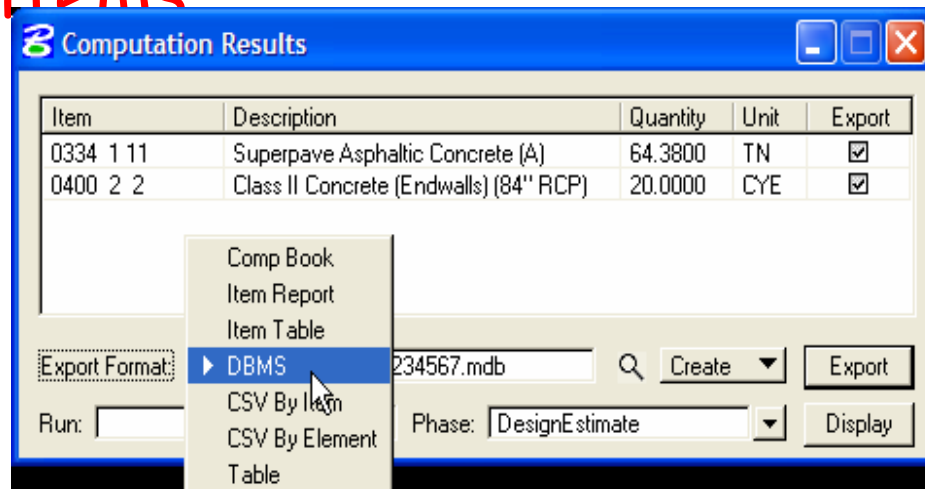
Computation Results

| Item | Description | Quantity | Unit | Export |
|---|---|---|---|---|
| 0334 1 11 | Superpave Asphaltic Concrete (A) | 64.3800 | TN | ☑ |
| 0400 2 2 | Class II Concrete (Endwalls) (84" RCP) | 20.0000 | CYE | ☑ |

Comp Book
Item Report
Item Table
DBMS
CSV By Item
CSV By Element
Table

Export Format:
234567.mdb
Create
Export
Run:
Phase: DesignEstimate
Display